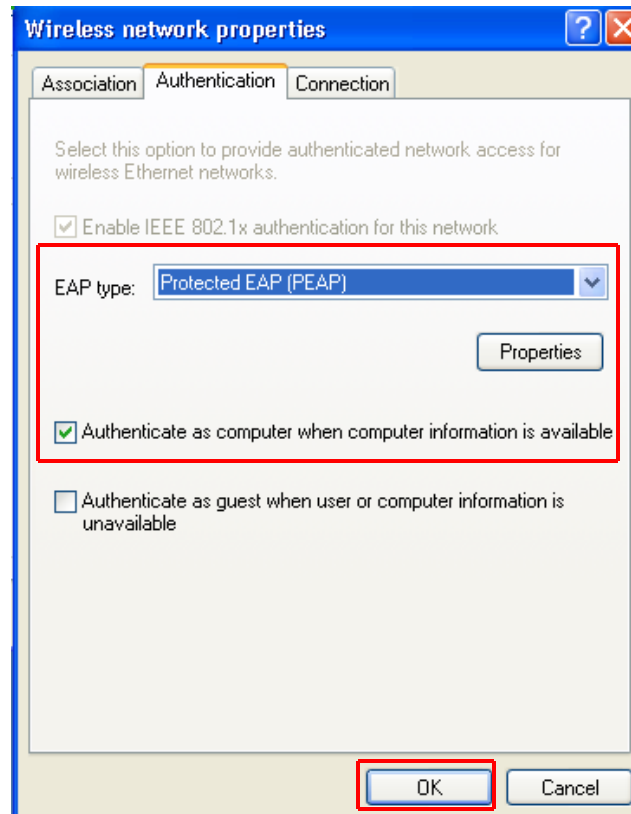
Wireless network properties

Association | Authentication | Connection

Select this option to provide authenticated network access for wireless Ethernet networks.

Enable IEEE 802.1x authentication for this network

EAP type: Protected EAP (PEAP)

Properties

Authenticate as computer when computer information is available

Authenticate as guest when user or computer information is unavailable

OK

Cancel